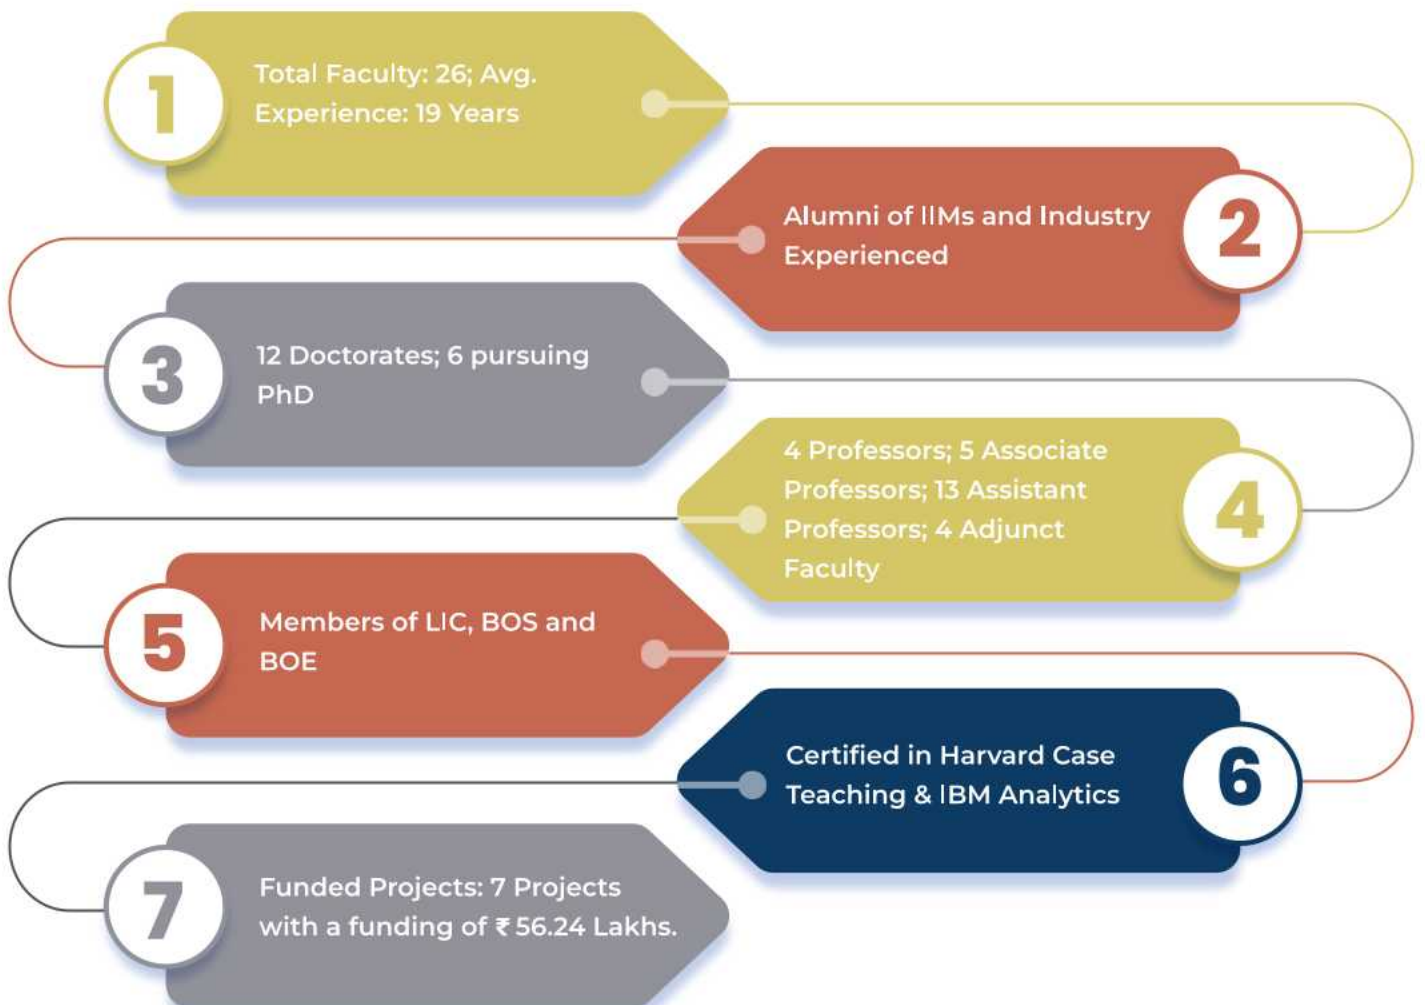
1
Total Faculty: 26; Avg. Experience: 19 Years

Alumni of IIMs and Industry Experienced
2

3
12 Doctorates; 6 pursuing PhD

4 Professors; 5 Associate Professors; 13 Assistant Professors; 4 Adjunct Faculty
4

5
Members of LIC, BOS and BOE

Certified in Harvard Case Teaching & IBM Analytics
6

7
Funded Projects: 7 Projects with a funding of ₹ 56.24 Lakhs.